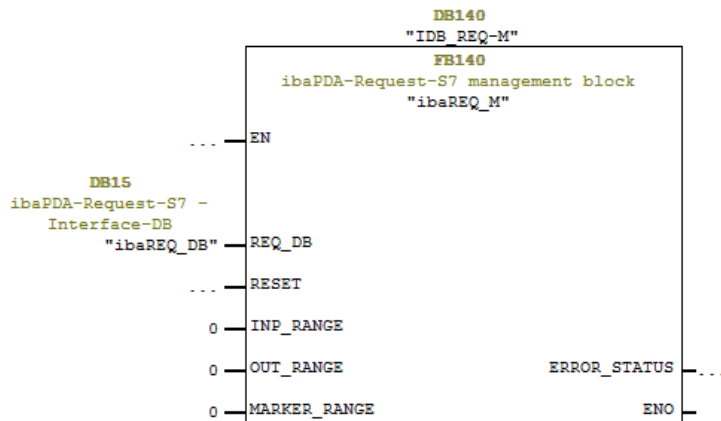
DB140
"IDB_REQ-M"
FB140
ibaPDA-Request-S7 management block
"ibaREQ_M"

...  EN

DB15
ibaPDA-Request-S7 -
Interface-DB
"ibaREQ_DB"  REQ_DB

...  RESET

0  INP_RANGE

0  OUT_RANGE

ERROR_STATUS  ...

0  MARKER_RANGE

ENO